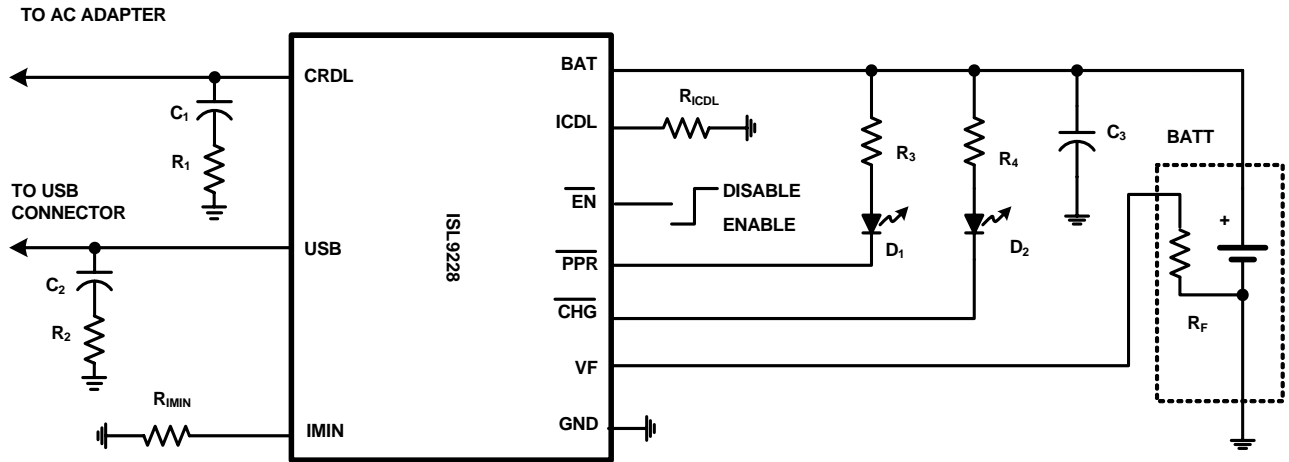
TO AC ADAPTER

CRDL

$C_1$

$R_1$

TO USB CONNECTOR

USB

$C_2$

$R_2$

$R_{IMIN}$

IMIN

ISL9228

BAT

ICDL

$R_{ICDL}$

$\overline{EN}$

DISABLE

ENABLE

$\overline{PPR}$

$\overline{CHG}$

VF

GND

$R_3$

$R_4$

$D_1$

$D_2$

$C_3$

BATT

+

$R_F$